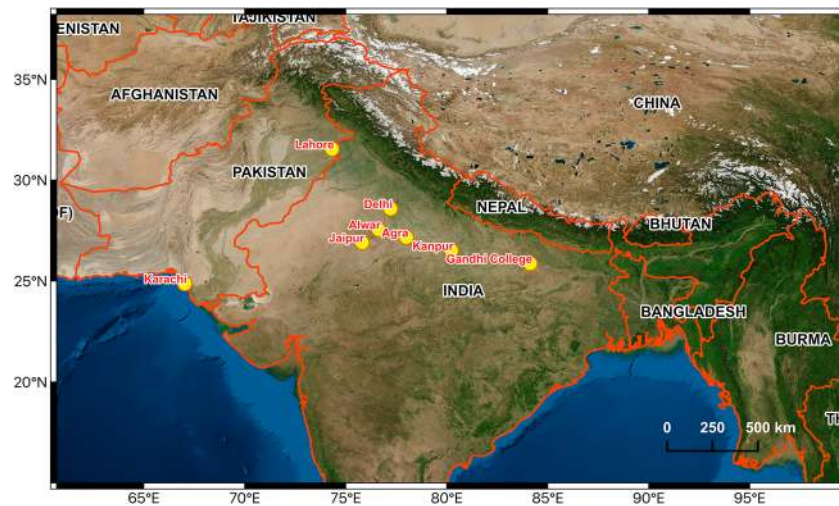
ENISTAN
TAJIKISTAN
35°N
AFGHANISTAN
CHINA
Lahore
PAKISTAN
30°N
Delhi
F)
NEPAL
Alwar
Agra
BHUTAN
Jaipur
Kanpur
Gandhi College
25°N
Karachi
INDIA
BANGLADESH
BURMA
20°N
0 250 500 km
TH
65°E 70°E 75°E 80°E 85°E 90°E 95°E